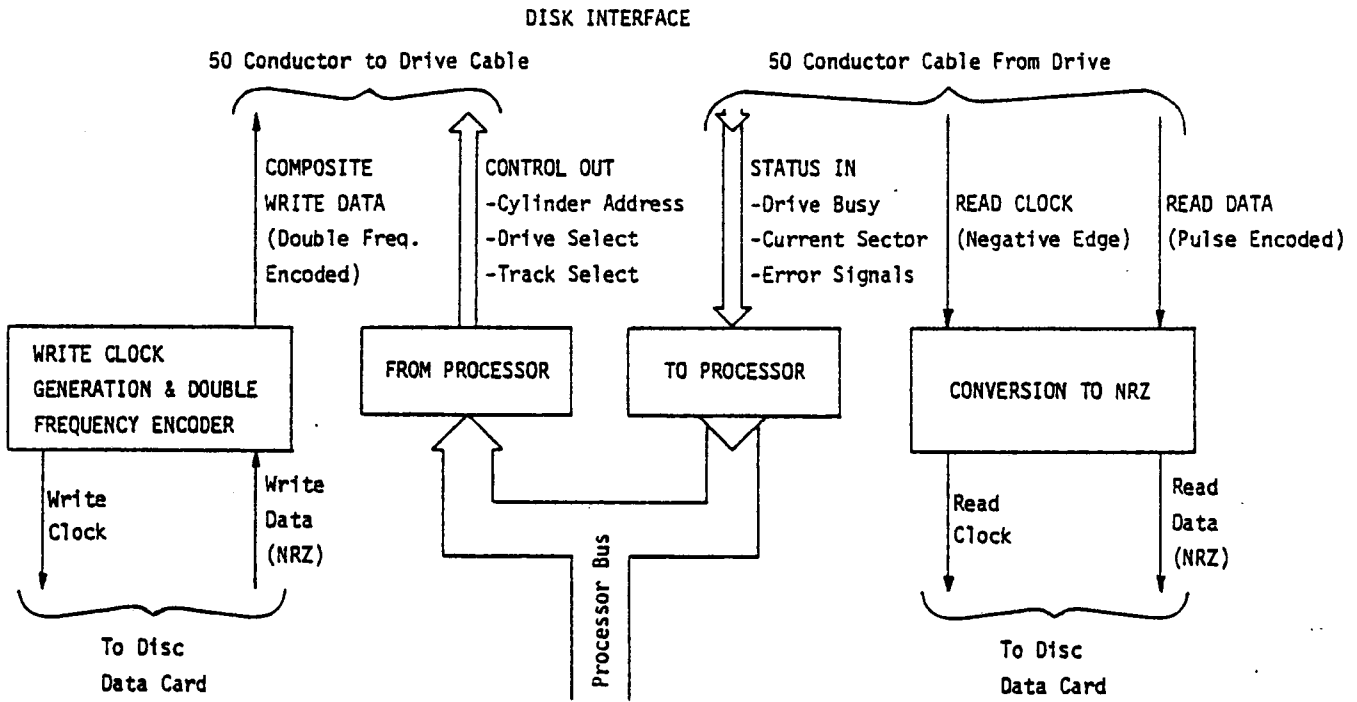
DISK INTERFACE

50 Conductor to Drive Cable

50 Conductor Cable From Drive

COMPOSITE WRITE DATA (Double Freq. Encoded)

CONTROL OUT
-Cylinder Address
-Drive Select
-Track Select

STATUS IN
-Drive Busy
-Current Sector
-Error Signals

READ CLOCK (Negative Edge)

READ DATA (Pulse Encoded)

WRITE CLOCK GENERATION & DOUBLE FREQUENCY ENCODER

FROM PROCESSOR

TO PROCESSOR

CONVERSION TO NRZ

Write Clock

Write Data (NRZ)

Processor Bus

Read Clock

Read Data (NRZ)

To Disc Data Card

To Disc Data Card